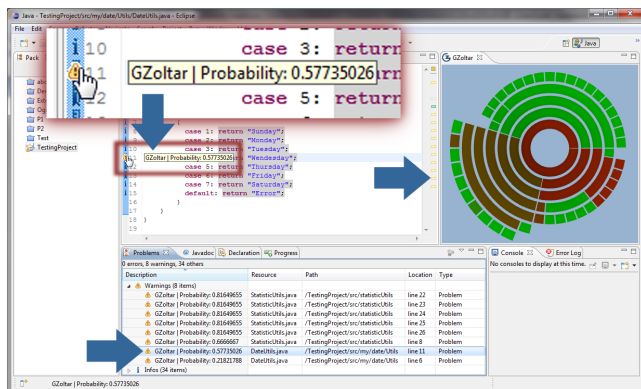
Java - TestingProject/src/my/date/Utils/DateUtils.java - Eclipse

File Edit

Pack

10 case 3: return
11 GZoltar | Probability: 0.57735026
12 case 5: return

GZoltar

Java

P1
P2
Test
TestingProject

case 1: return "Sunday";
case 2: return "Monday";
case 3: return "Tuesday";
GZoltar | Probability: 0.57735026 "Wednesday";
case 5: return "Thursday";
case 6: return "Friday";
case 7: return "Saturday";
default: return "Error";
}
}
}

Problems Javadoc Declaration Progress

0 errors, 8 warnings, 34 others

| Description | Resource | Path | Location | Type |
|---|---|---|---|---|
| Warnings (8 items) | | | | |
| GZoltar \| Probability: 0.81649655 | StatisticUtils.java | /TestingProject/src/statisticUtils | line 22 | Problem |
| GZoltar \| Probability: 0.81649655 | StatisticUtils.java | /TestingProject/src/statisticUtils | line 23 | Problem |
| GZoltar \| Probability: 0.81649655 | StatisticUtils.java | /TestingProject/src/statisticUtils | line 24 | Problem |
| GZoltar \| Probability: 0.81649655 | StatisticUtils.java | /TestingProject/src/statisticUtils | line 25 | Problem |
| GZoltar \| Probability: 0.81649655 | StatisticUtils.java | /TestingProject/src/statisticUtils | line 26 | Problem |
| GZoltar \| Probability: 0.6666667 | StatisticUtils.java | /TestingProject/src/statisticUtils | line 8 | Problem |
| GZoltar \| Probability: 0.57735026 | DateUtils.java | /TestingProject/src/my/date/Utils | line 11 | Problem |
| GZoltar \| Probability: 0.21821788 | DateUtils.java | /TestingProject/src/my/date/Utils | line 6 | Problem |
| Infos (34 items) | | | | |

Console Error Log

No consoles to display at this time.

GZoltar | Probability: 0.57735026